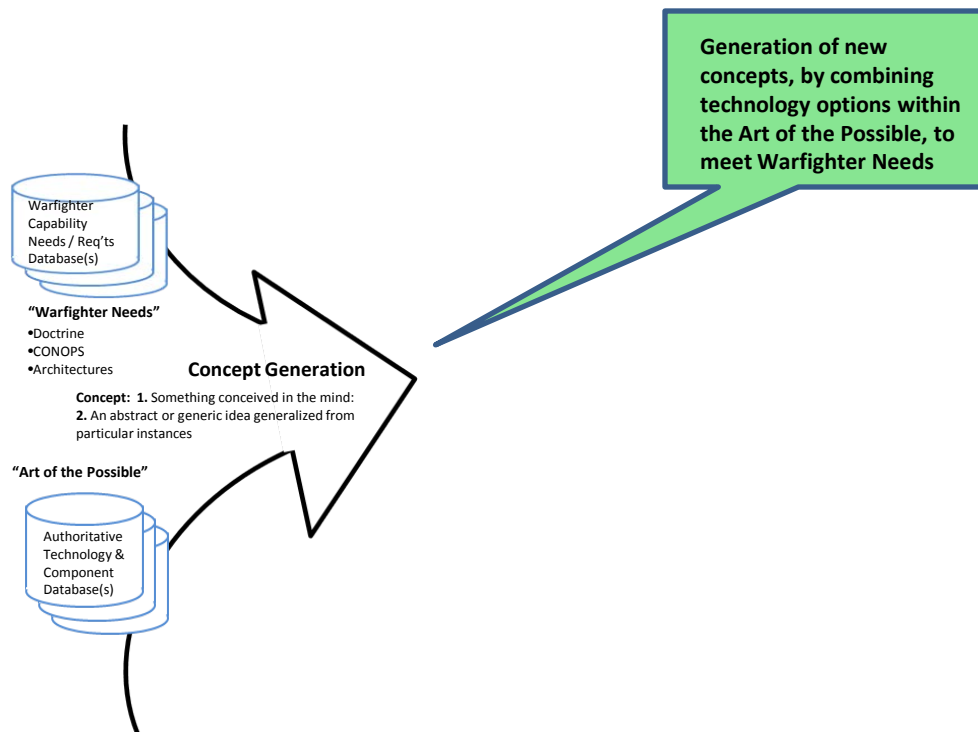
Generation of new concepts, by combining technology options within the Art of the Possible, to meet Warfighter Needs

Warfighter Capability Needs / Req’ts Database(s)

“Warfighter Needs”
•Doctrine
•CONOPS
•Architectures

Concept Generation

Concept: 1. Something conceived in the mind: 2. An abstract or generic idea generalized from particular instances

“Art of the Possible”

Authoritative Technology & Component Database(s)